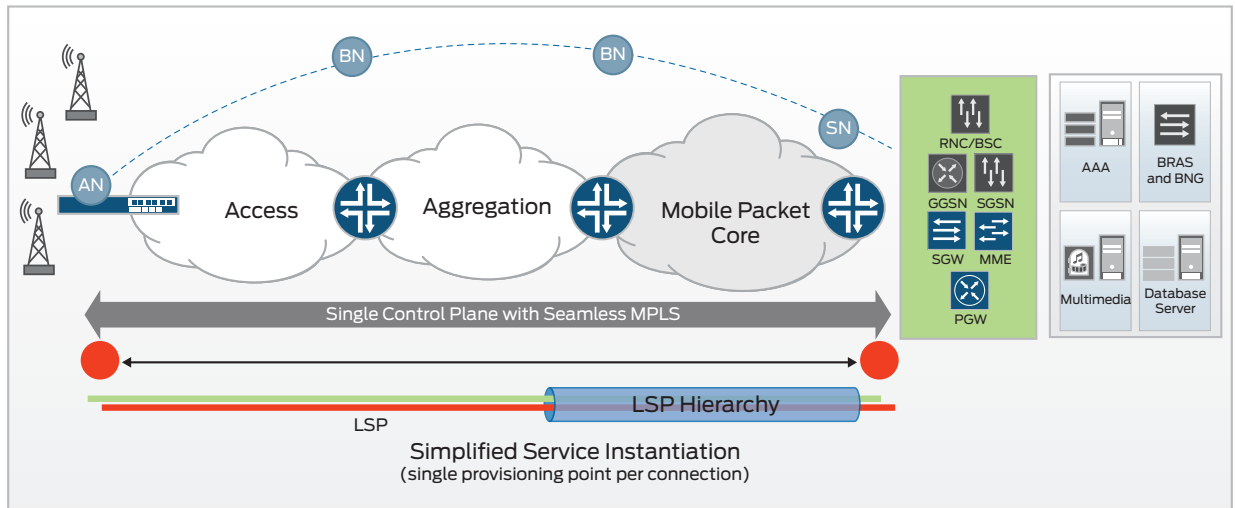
BN
BN
SN
AN
Access
Aggregation
Mobile Packet Core
RNC/BSC
GGSN
SGSN
SGW
MME
PGW
AAA
BRAS and BNG
Multimedia
Database Server
Single Control Plane with Seamless MPLS
LSP Hierarchy
LSP
Simplified Service Instantiation
(single provisioning point per connection)